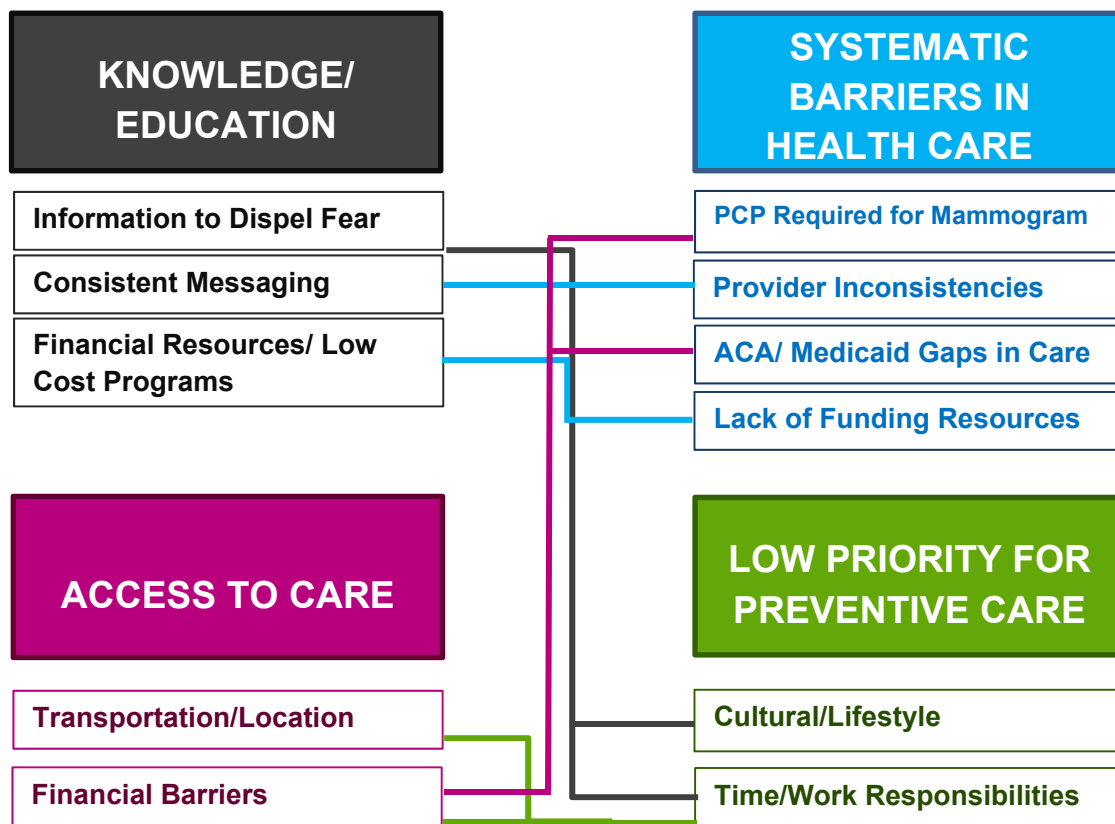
KNOWLEDGE/ EDUCATION

Information to Dispel Fear

Consistent Messaging

Financial Resources/ Low Cost Programs

SYSTEMATIC BARRIERS IN HEALTH CARE

PCP Required for Mammogram

Provider Inconsistencies

ACA/ Medicaid Gaps in Care

Lack of Funding Resources

ACCESS TO CARE

Transportation/Location

Financial Barriers

LOW PRIORITY FOR PREVENTIVE CARE

Cultural/Lifestyle

Time/Work Responsibilities